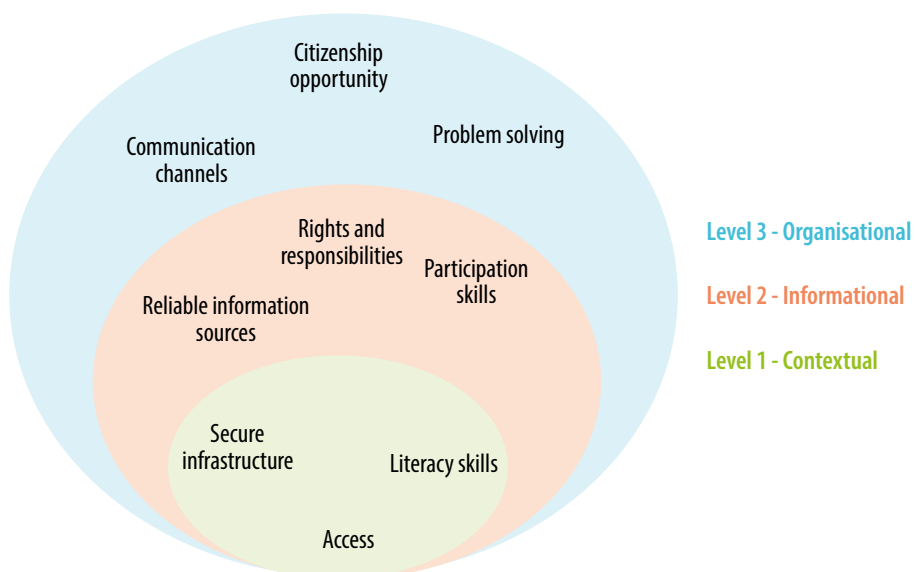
Citizenship opportunity

Communication channels

Problem solving

Rights and responsibilities

Participation skills

Reliable information sources

Secure infrastructure

Literacy skills

Access

Level 3 - Organisational

Level 2 - Informational

Level 1 - Contextual